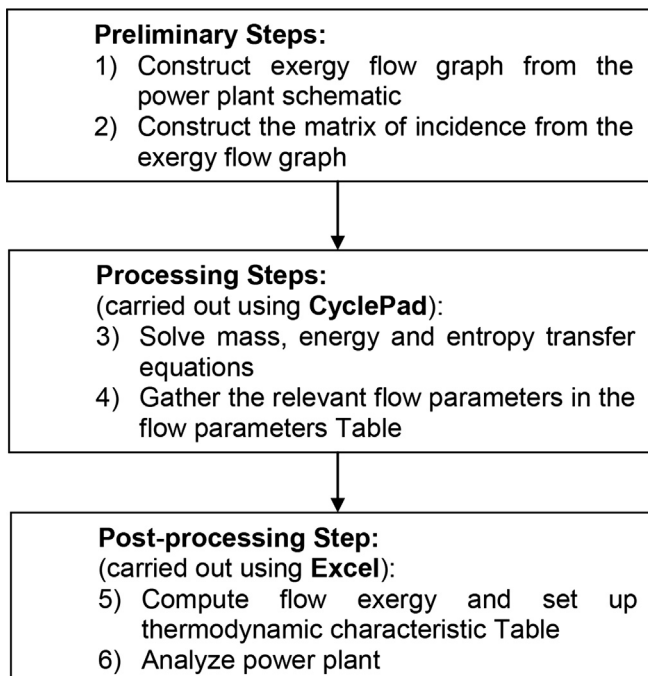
**Preliminary Steps:**
1) Construct exergy flow graph from the power plant schematic
2) Construct the matrix of incidence from the exergy flow graph

**Processing Steps:**
(carried out using **CyclePad**):
3) Solve mass, energy and entropy transfer equations
4) Gather the relevant flow parameters in the flow parameters Table

**Post-processing Step:**
(carried out using **Excel**):
5) Compute flow exergy and set up thermodynamic characteristic Table
6) Analyze power plant